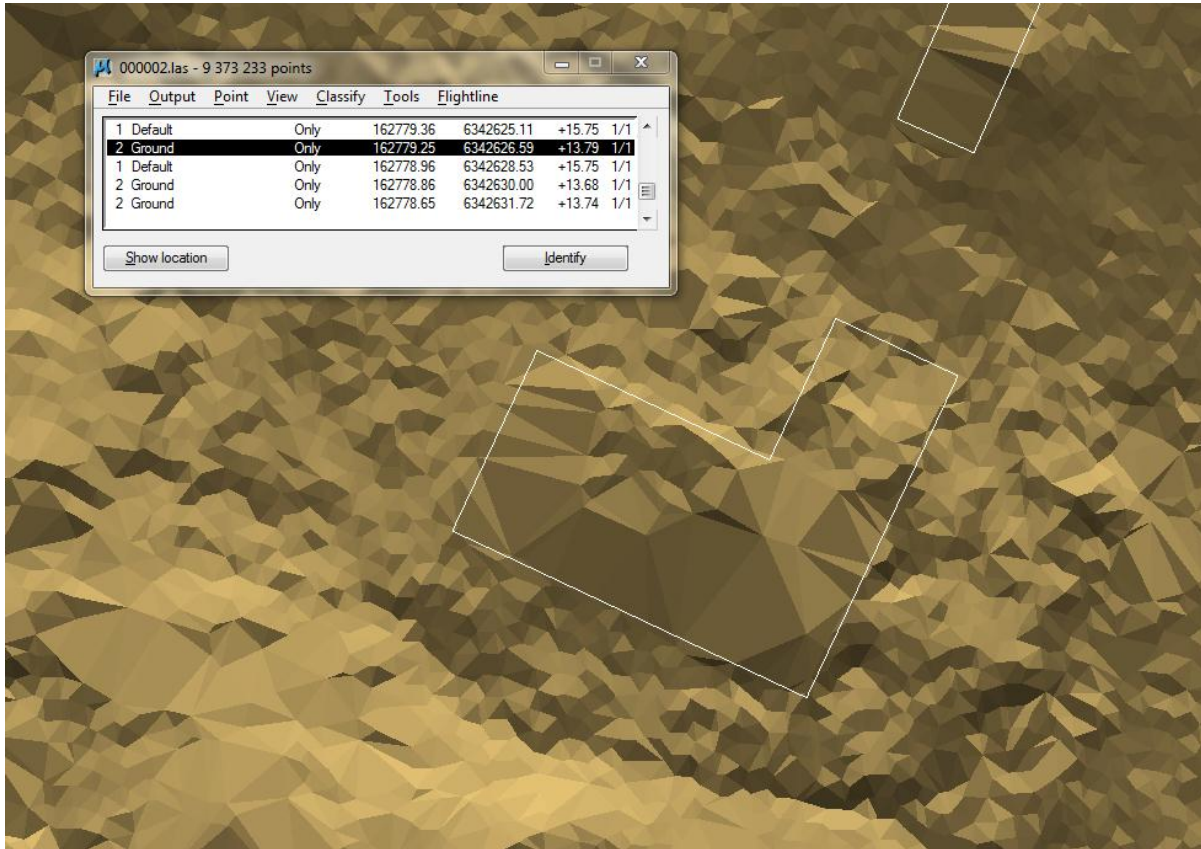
000002.las - 9 373 233 points

File Output Point View Classify Tools Flightline

| | | | | | |
|---|---|---|---|---|---|
| 1 Default | Only | 162779.36 | 6342625.11 | +15.75 | 1/1 |
| 2 Ground | Only | 162779.25 | 6342626.59 | +13.79 | 1/1 |
| 1 Default | Only | 162778.96 | 6342628.53 | +15.75 | 1/1 |
| 2 Ground | Only | 162778.86 | 6342630.00 | +13.68 | 1/1 |
| 2 Ground | Only | 162778.65 | 6342631.72 | +13.74 | 1/1 |

Show location

Identify